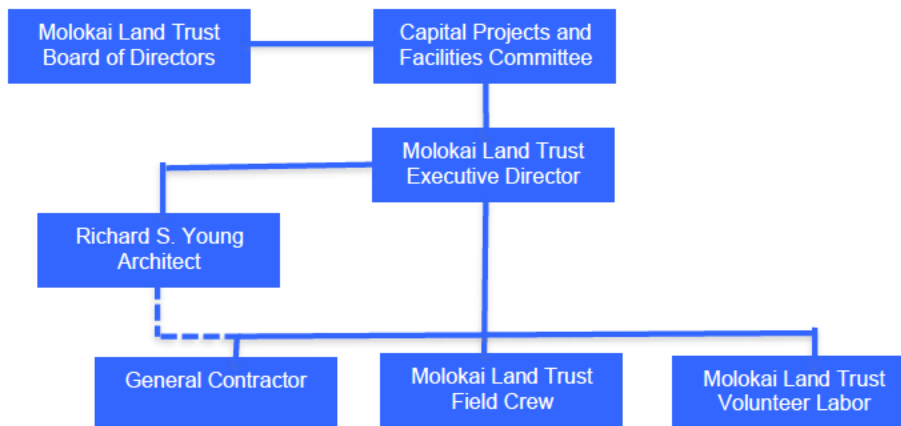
Molokai Land Trust Board of Directors

Capital Projects and Facilities Committee

Molokai Land Trust Executive Director

Richard S. Young Architect

General Contractor

Molokai Land Trust Field Crew

Molokai Land Trust Volunteer Labor